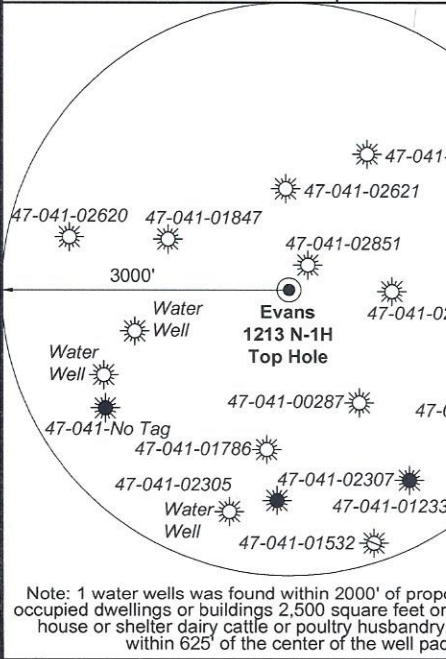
47-041-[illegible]

47-041-02621

47-041-02620

47-041-01847

47-041-02851

3000'

Water Well

Evans 1213 N-1H Top Hole

47-041-0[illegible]

Water Well

47-041-00287

47-0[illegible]

47-041-No Tag

47-041-01786

47-041-02305

47-041-02307

47-041-0123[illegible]

Water Well

47-041-01532

Note: 1 water wells was found within 2000' of propo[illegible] occupied dwellings or buildings 2,500 square feet or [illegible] house or shelter dairy cattle or poultry husbandry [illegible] within 625' of the center of the well pa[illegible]